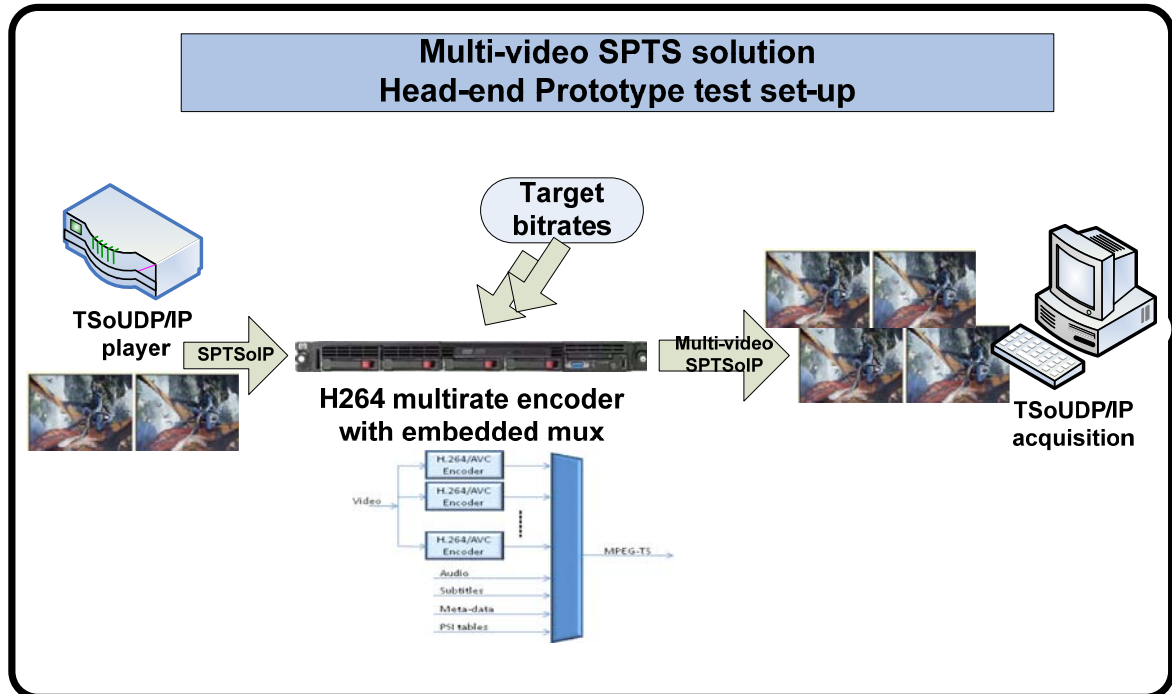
Multi-video SPTS solution
Head-end Prototype test set-up

Target bitrates

TSoUDP/IP player

SPTSoIP

H264 multirate encoder with embedded mux

Multi-video SPTSoIP

TSoUDP/IP acquisition

Video

H.264/AVC Encoder

H.264/AVC Encoder

H.264/AVC Encoder

MPEG-TS

Audio

Subtitles

Meta-data

PSI tables